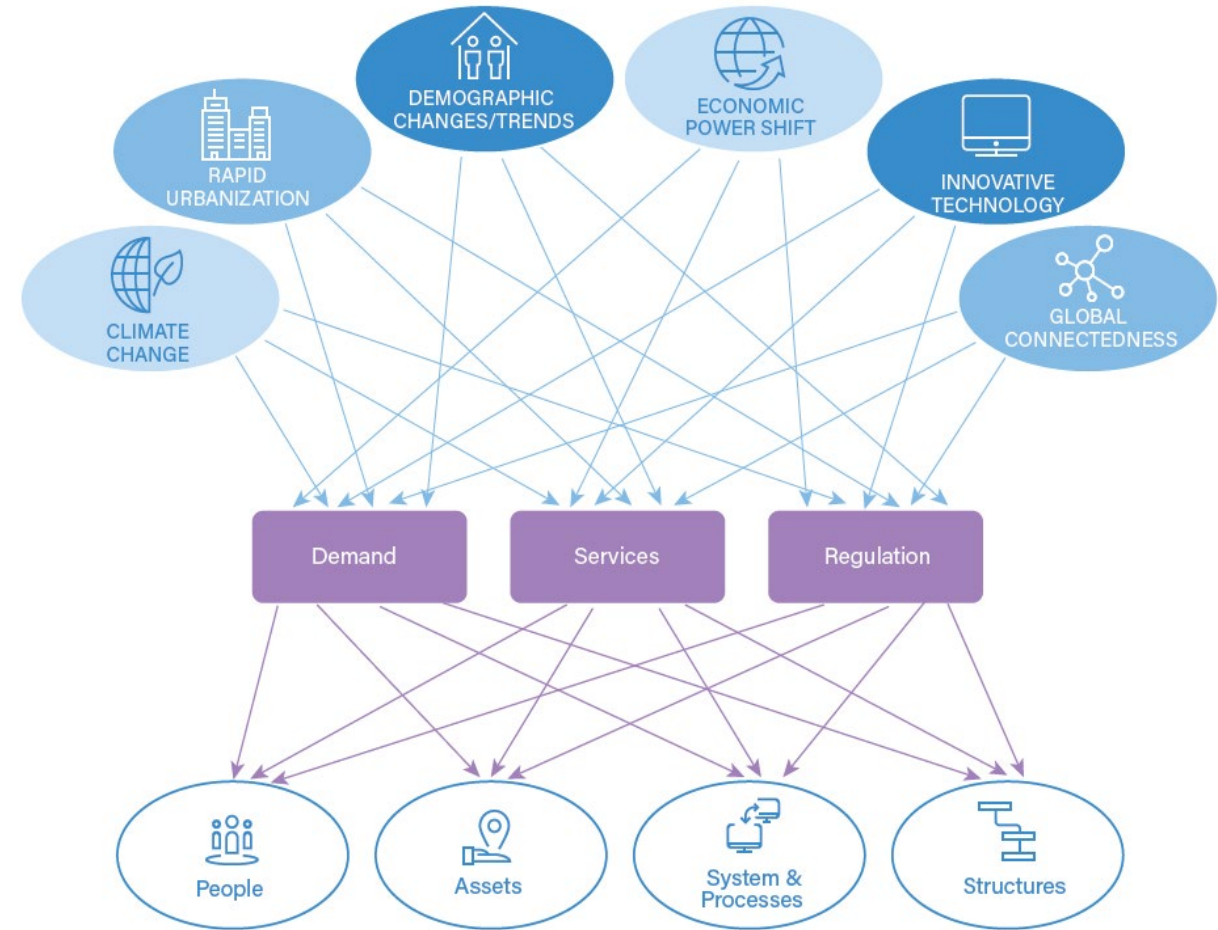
DEMOGRAPHIC CHANGES/TRENDS

ECONOMIC POWER SHIFT

RAPID URBANIZATION

INNOVATIVE TECHNOLOGY

CLIMATE CHANGE

GLOBAL CONNECTEDNESS

Demand

Services

Regulation

People

Assets

System & Processes

Structures